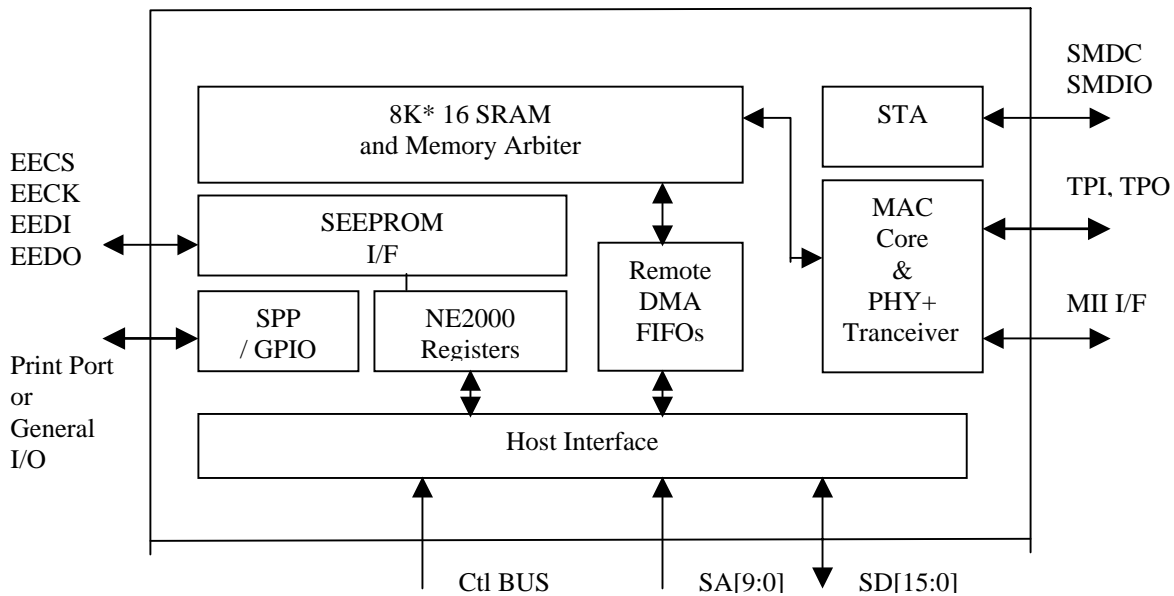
SMDC
SMDIO

8K* 16 SRAM
and Memory Arbiter

STA

EECS
EECK
EEDI
EEDO

SEEPROM
I/F

TPI, TPO

MAC
Core
&
PHY+
Tranceiver

Remote
DMA
FIFOs

SPP
/ GPIO

NE2000
Registers

MII I/F

Print Port
or
General
I/O

Host Interface

Ctl BUS

SA[9:0]

SD[15:0]